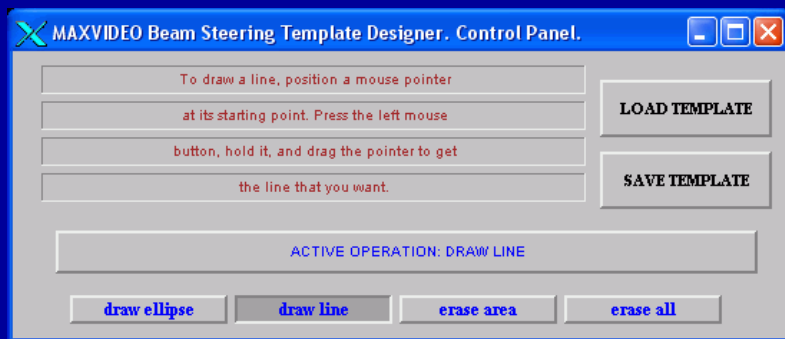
MAXVIDEO Beam Steering Template Designer. Control Panel.

To draw a line, position a mouse pointer

at its starting point. Press the left mouse

button, hold it, and drag the pointer to get

the line that you want.

LOAD TEMPLATE

SAVE TEMPLATE

ACTIVE OPERATION: DRAW LINE

draw ellipse

draw line

erase area

erase all